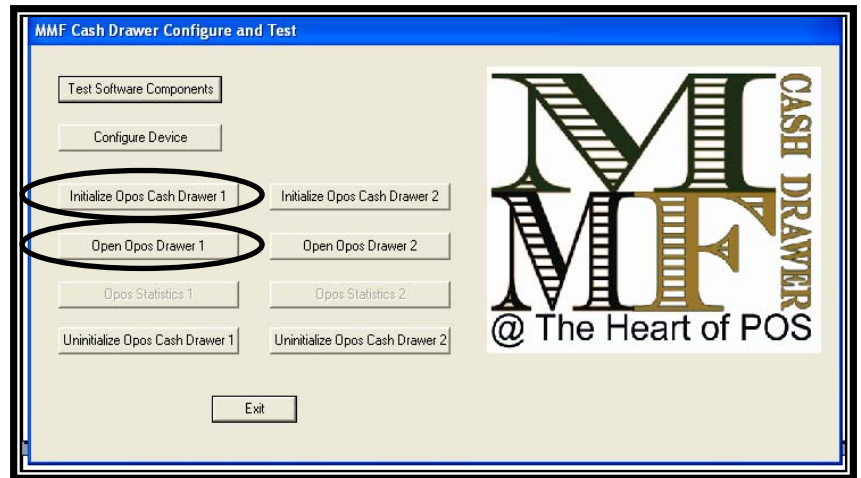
MMF Cash Drawer Configure and Test

Test Software Components

Configure Device

Initialize Opos Cash Drawer 1

Initialize Opos Cash Drawer 2

Open Opos Drawer 1

Open Opos Drawer 2

Opos Statistics 1

Opos Statistics 2

Uninitialize Opos Cash Drawer 1

Uninitialize Opos Cash Drawer 2

Exit

MMF

CASH DRAWER

@ The Heart of POS